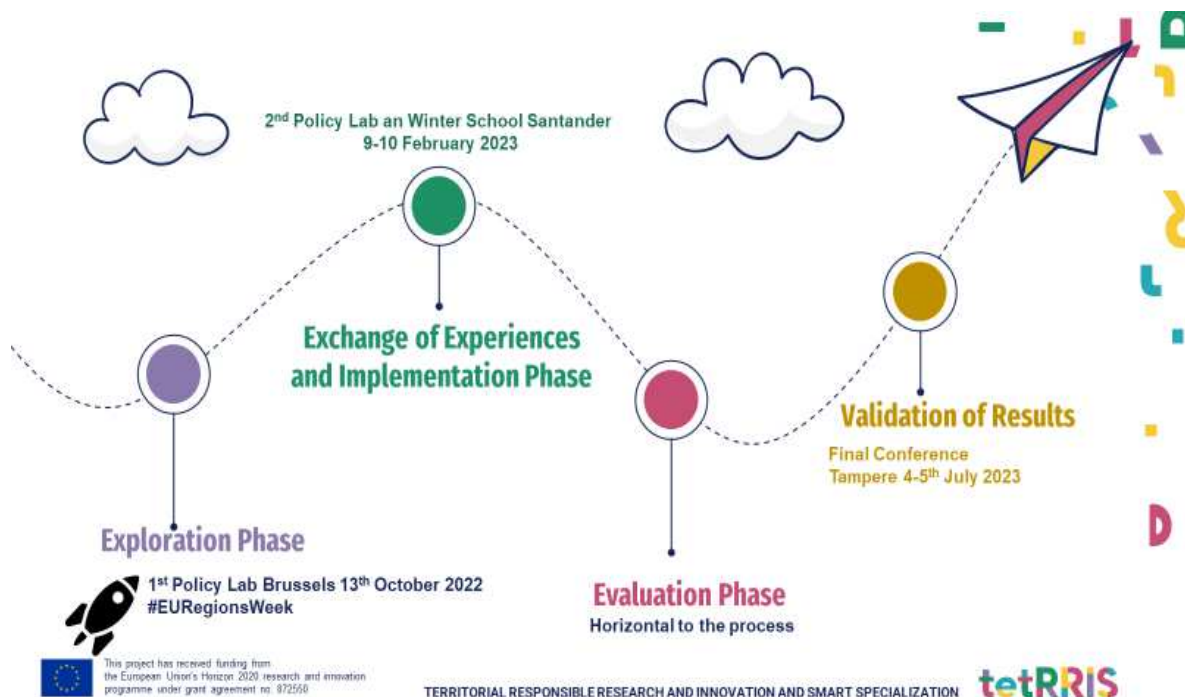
2$^{nd}$ Policy Lab an Winter School Santander
9-10 February 2023

Exchange of Experiences and Implementation Phase

Validation of Results

Final Conference
Tampere 4-5$^{th}$ July 2023

Exploration Phase

1$^{st}$ Policy Lab Brussels 13$^{th}$ October 2022
#EURegionsWeek

Evaluation Phase

Horizontal to the process

This project has received funding from the European Union's Horizon 2020 research and innovation programme under grant agreement no. 872550

TERRITORIAL RESPONSIBLE RESEARCH AND INNOVATION AND SMART SPECIALIZATION

tetRRIS